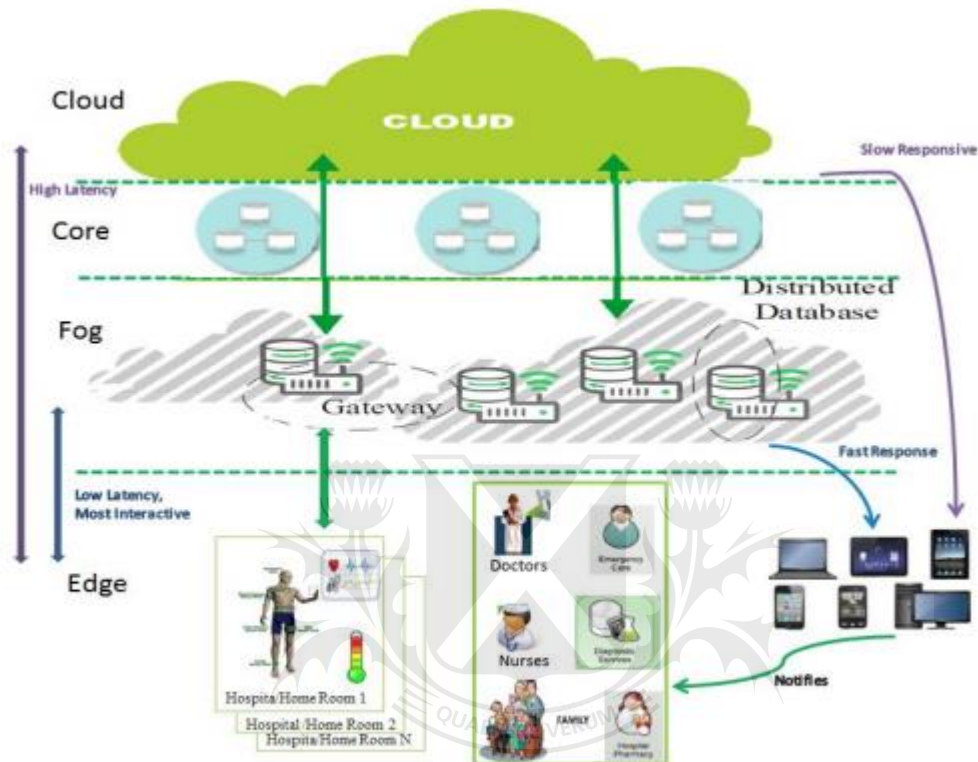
Cloud

CLOUD

Slow Responsive

High Latency

Core

Distributed Database

Fog

Gateway

Fast Response

Low Latency, Most Interactive

Edge

Doctors

Emergency Care

Nurses

Diagnostic Services

FAMILY

Hospital Pharmacy

Notifies

Hospita/Home Room 1

Hospital /Home Room 2

Hospita/Home Room N

QUAERERE VERUM